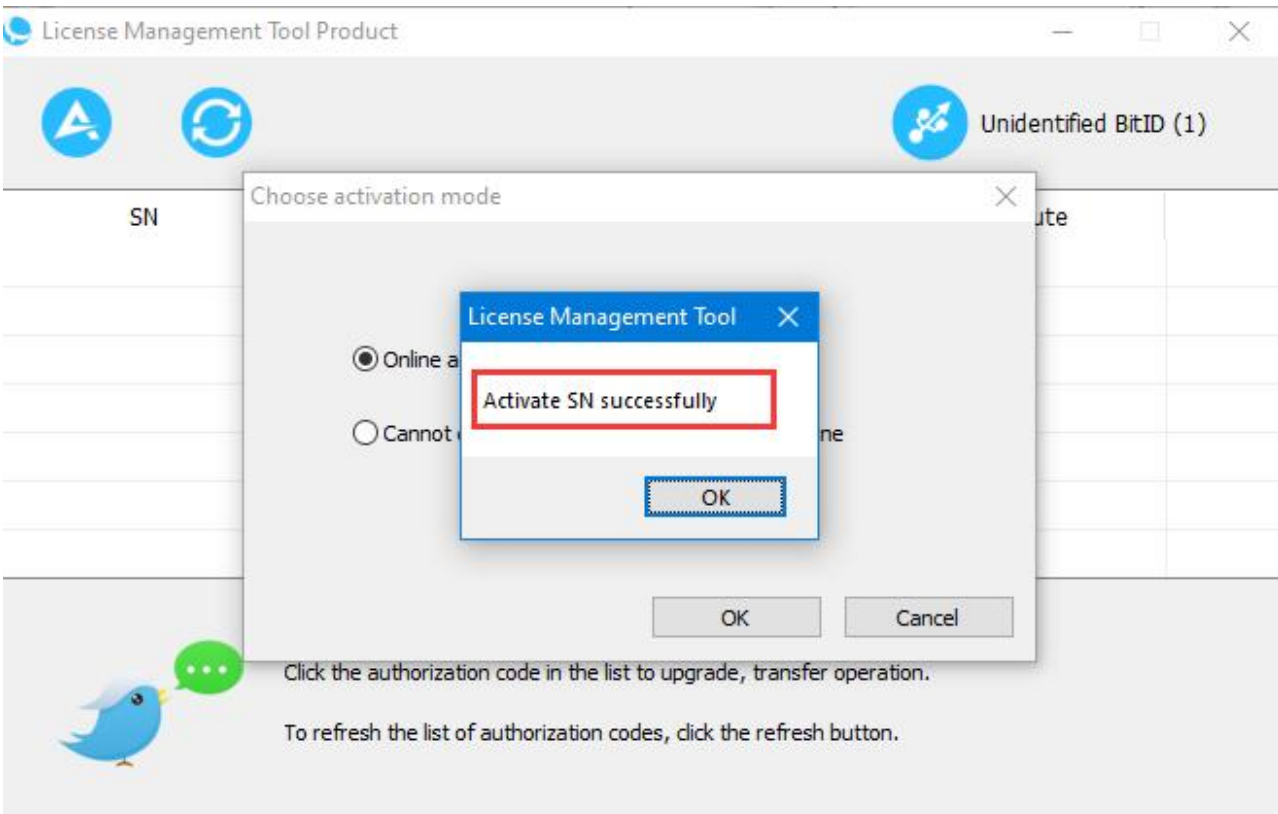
License Management Tool Product

Unidentified BitID (1)

SN

ute

Choose activation mode

Online a

Cannot

ne

License Management Tool

Activate SN successfully

OK

OK

Cancel

...

Click the authorization code in the list to upgrade, transfer operation.

To refresh the list of authorization codes, click the refresh button.